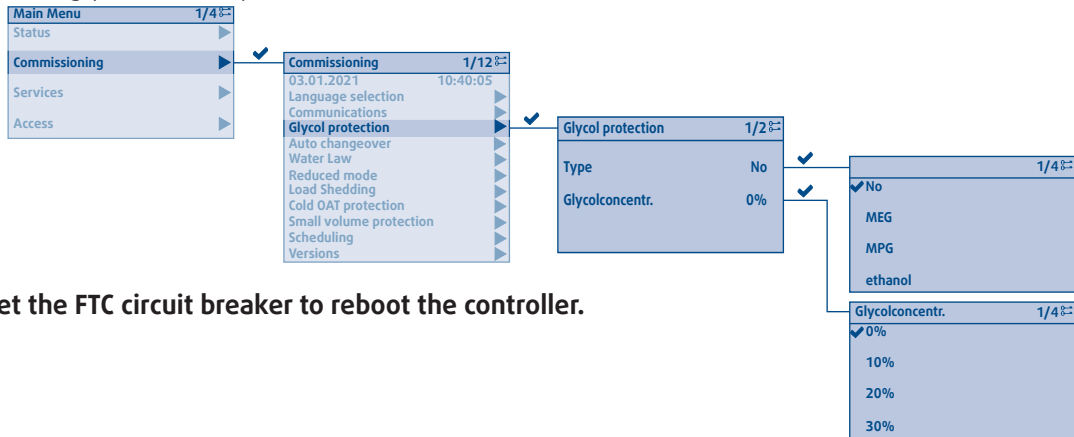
Main Menu 1/4
Status
Commissioning
Services
Access

Commissioning 1/12
03.01.2021 10:40:05
Language selection
Communications
Glycol protection
Auto changeover
Water Law
Reduced mode
Load Shedding
Cold OAT protection
Small volume protection
Scheduling
Versions

Glycol protection 1/2
Type No
Glycolconcentr. 0%

1/4
No
MEG
MPG
ethanol

Glycolconcentr. 1/4
0%
10%
20%
30%

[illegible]et the FTC circuit breaker to reboot the controller.